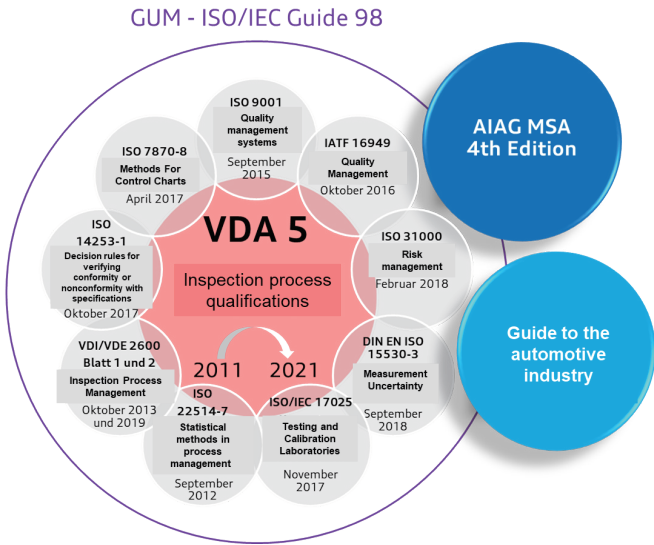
GUM - ISO/IEC Guide 98

ISO 9001
Quality management systems
September 2015

IATF 16949
Quality Management
Oktober 2016

ISO 31000
Risk management
Februar 2018

DIN EN ISO 15530-3
Measurement Uncertainty
September 2018

ISO/IEC 17025
Testing and Calibration Laboratories
November 2017

ISO 22514-7
Statistical methods in process management
September 2012

VDI/VDE 2600 Blatt 1 und 2
Inspection Process Management
Oktober 2013 und 2019

ISO 14253-1
Decision rules for verifying conformity or nonconformity with specifications
Oktober 2017

ISO 7870-8
Methods For Control Charts
April 2017

VDA 5

Inspection process qualifications

2011

2021

AIAG MSA 4th Edition

Guide to the automotive industry